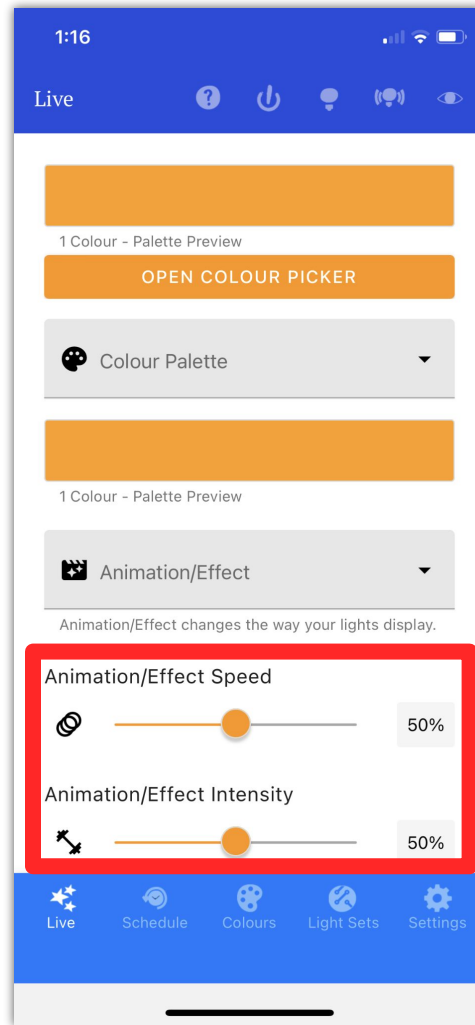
1:16

Live

1 Colour - Palette Preview

OPEN COLOUR PICKER

Colour Palette

1 Colour - Palette Preview

Animation/Effect

Animation/Effect changes the way your lights display.

Animation/Effect Speed

50%

Animation/Effect Intensity

50%

Live Schedule Colours Light Sets Settings